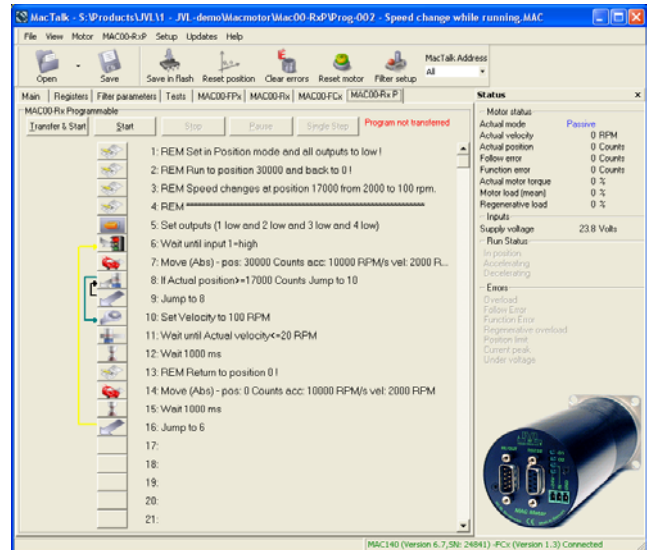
MacTalk - S:\Products\JVL\1 - JVL-demo\Macmotor\Mac00-RxP\Prog-002 - Speed change while running.MAC

File View Motor MAC00-RxP Setup Updates Help

Open Save Save in flash Reset position Clear errors Reset motor Filter setup MacTalk Address All

Main Registers Filter parameters Tests MAC00-FPx MAC00-Rx MAC00-FCx MAC00-Rx P

MAC00-Rx Programmable

Transfer & Start Start Stop Pause Single Step Program not transferred

1: REM Set in Position mode and all outputs to low !
2: REM Run to position 30000 and back to 0 !
3: REM Speed changes at position 17000 from 2000 to 100 rpm.
4: REM ****************************************
5: Set outputs (1 low and 2 low and 3 low and 4 low)
6: Wait until input 1=high
7: Move (Abs) - pos: 30000 Counts acc: 10000 RPM/s vel: 2000 R...
8: If Actual position>=17000 Counts Jump to 10
9: Jump to 8
10: Set Velocity to 100 RPM
11: Wait until Actual velocity<=20 RPM
12: Wait 1000 ms
13: REM Return to position 0 !
14: Move (Abs) - pos: 0 Counts acc: 10000 RPM/s vel: 2000 RPM
15: Wait 1000 ms
16: Jump to 6
17:
18:
19:
20:
21:

Status
Motor status
Actual mode Passive
Actual velocity 0 RPM
Actual position 0 Counts
Follow error 0 Counts
Function error 0 Counts
Actual motor torque 0 %
Motor load (mean) 0 %
Regenerative load 0 %
Inputs
Supply voltage 23.8 Volts
Run Status
In position
Accelerating
Decelerating
Errors
Overload
Follow Error
Function Error
Regenerative overload
Position limit
Current peak
Under voltage

MAC140 (Version 6.7,SN: 24841) -FCx (Version 1.3) Connected